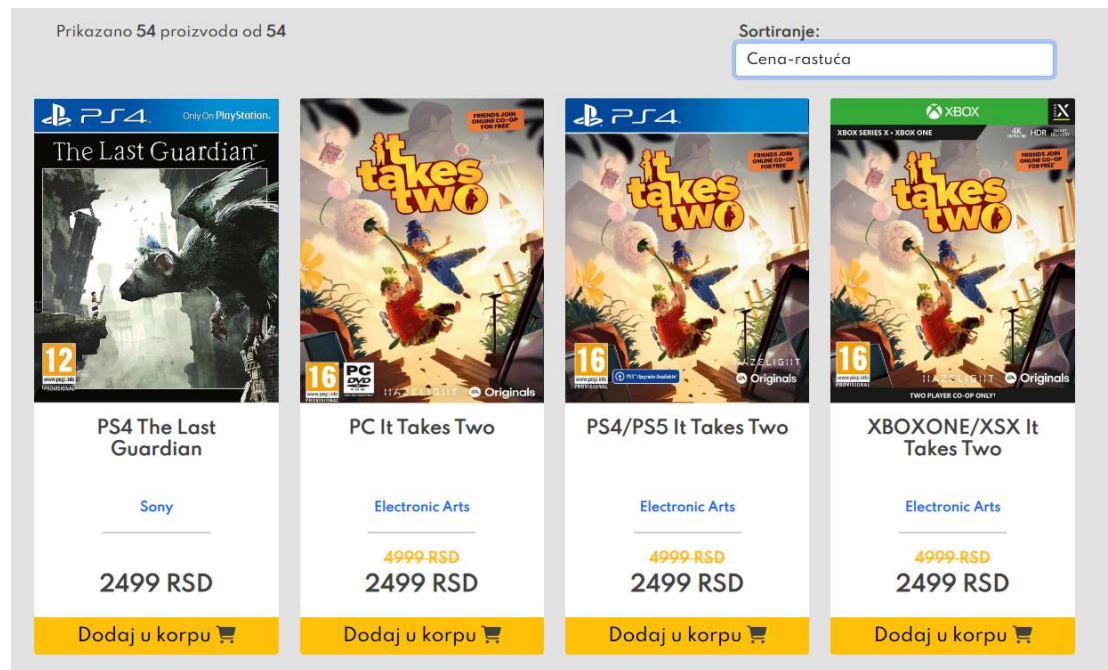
Prikazano **54** proizvoda od **54**

Sortiranje:
Cena-rastuća

PS4 Only On PlayStation
The Last Guardian
12

PS4 The Last Guardian
Sony
2499 RSD
Dodaj u korpu

FRIENDS JOIN ONLINE CO-OP FOR FREE
it takes two
16 PC DVD
HAZELIGHT Originals

PC It Takes Two
Electronic Arts
~~4999 RSD~~
2499 RSD
Dodaj u korpu

PS4
FRIENDS JOIN ONLINE CO-OP FOR FREE
it takes two
16 PS5 Upgrade Available
Originals

PS4/PS5 It Takes Two
Electronic Arts
~~4999 RSD~~
2499 RSD
Dodaj u korpu

XBOX
XBOX SERIES X • XBOX ONE
4K HDR
FRIENDS JOIN ONLINE CO-OP FOR FREE
it takes two
16
TWO PLAYER CO-OP ONLY!
HAZELIGHT Originals

XBOXONE/XSX It Takes Two
Electronic Arts
~~4999 RSD~~
2499 RSD
Dodaj u korpu